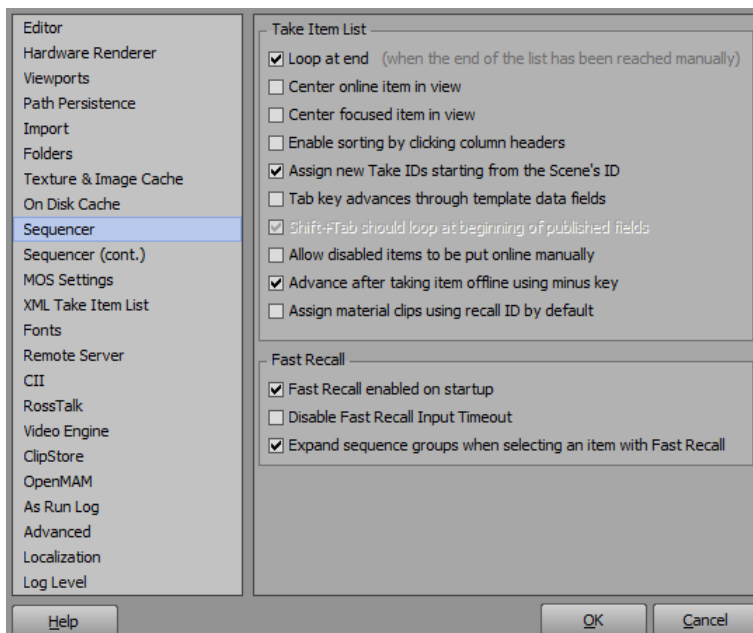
Editor
Hardware Renderer
Viewports
Path Persistence
Import
Folders
Texture & Image Cache
On Disk Cache
Sequencer
Sequencer (cont.)
MOS Settings
XML Take Item List
Fonts
Remote Server
CII
RossTalk
Video Engine
ClipStore
OpenMAM
As Run Log
Advanced
Localization
Log Level

Take Item List
☑ Loop at end (when the end of the list has been reached manually)
☐ Center online item in view
☐ Center focused item in view
☐ Enable sorting by clicking column headers
☑ Assign new Take IDs starting from the Scene's ID
☐ Tab key advances through template data fields
☑ Shift+Tab should loop at beginning of published fields
☐ Allow disabled items to be put online manually
☑ Advance after taking item offline using minus key
☐ Assign material clips using recall ID by default

Fast Recall
☑ Fast Recall enabled on startup
☐ Disable Fast Recall Input Timeout
☑ Expand sequence groups when selecting an item with Fast Recall

Help
OK
Cancel